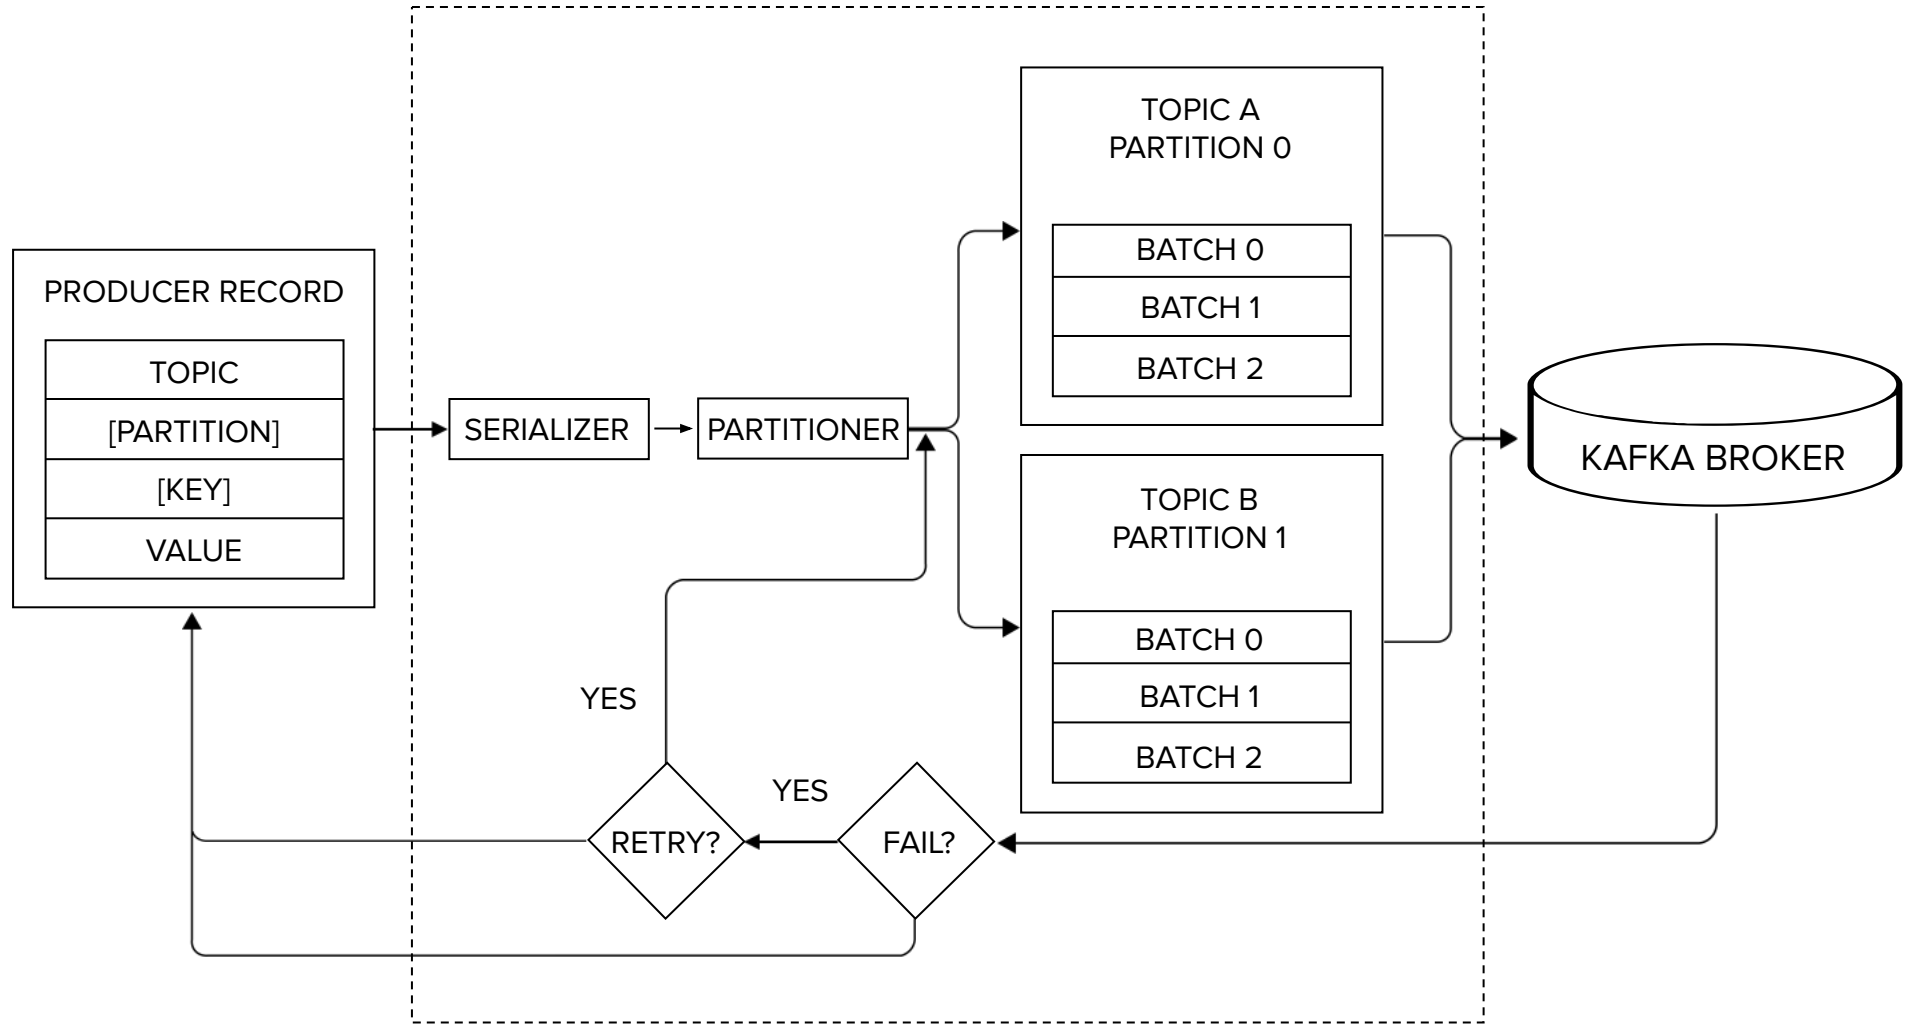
PRODUCER RECORD

| TOPIC |
|---|
| [PARTITION] |
| [KEY] |
| VALUE |

SERIALIZER

PARTITIONER

TOPIC A
PARTITION 0

| BATCH 0 |
|---|
| BATCH 1 |
| BATCH 2 |

TOPIC B
PARTITION 1

| BATCH 0 |
|---|
| BATCH 1 |
| BATCH 2 |

KAFKA BROKER

YES

YES

RETRY?

FAIL?